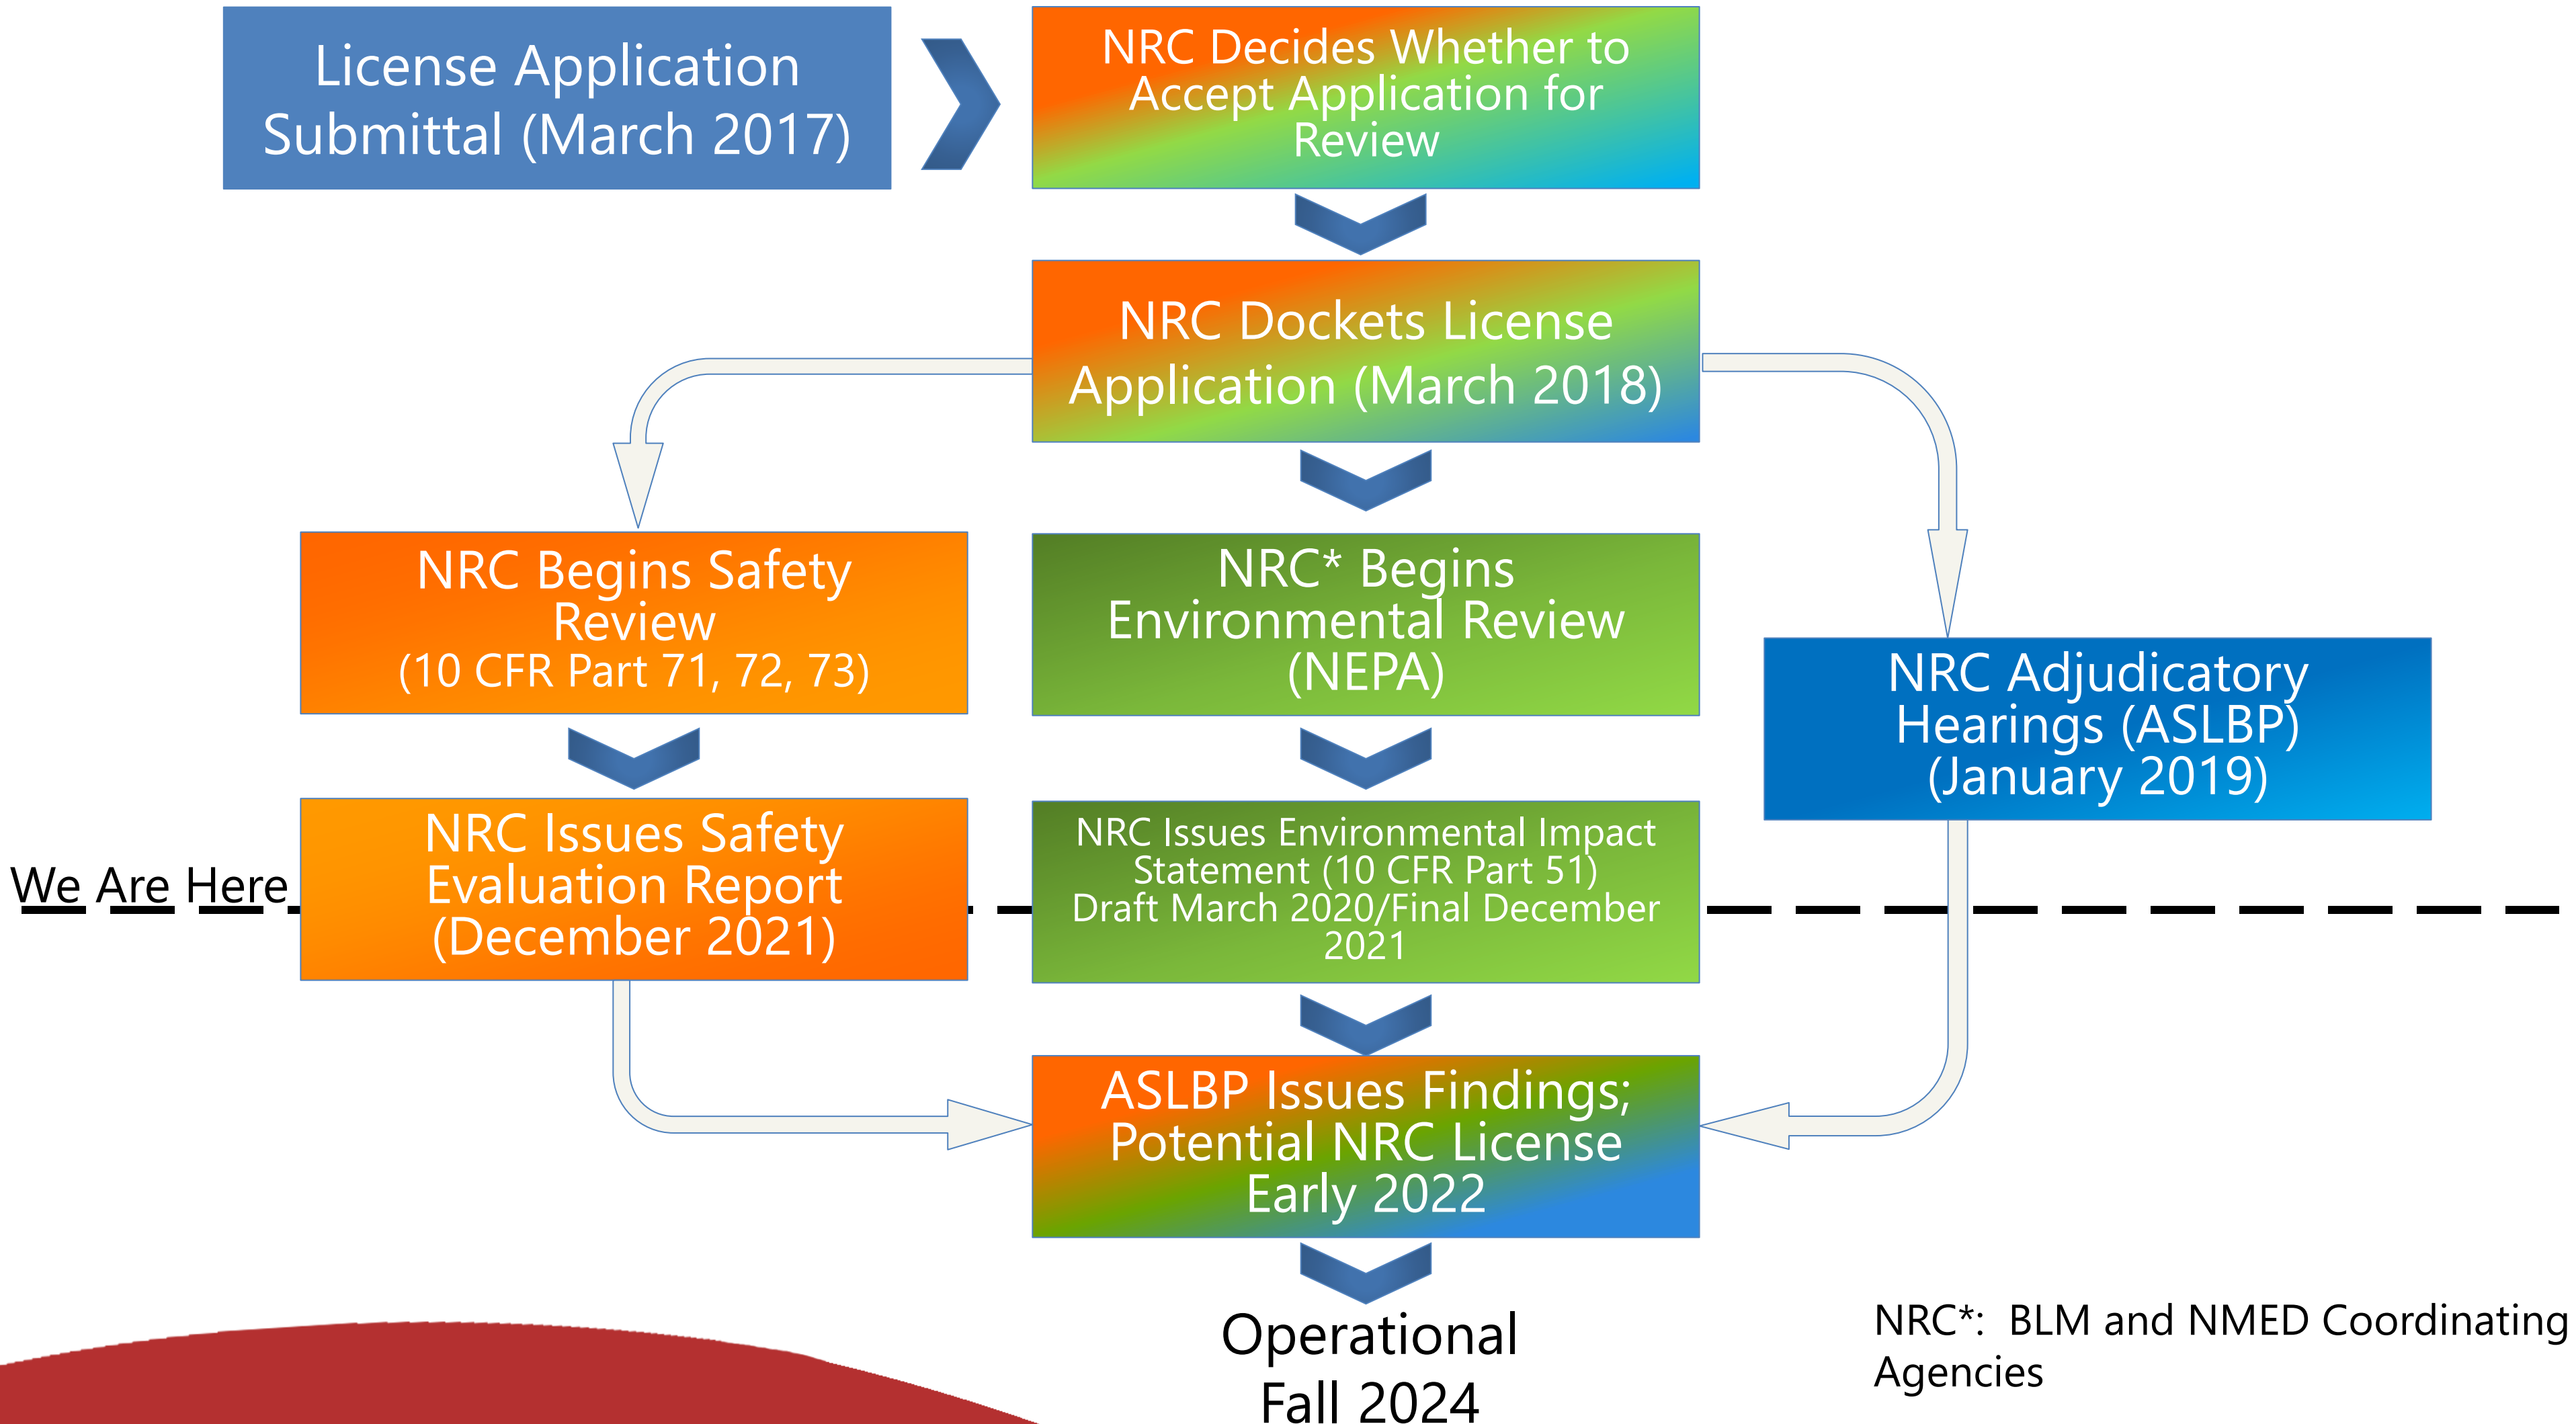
License Application Submittal (March 2017)

NRC Decides Whether to Accept Application for Review

NRC Dockets License Application (March 2018)

NRC Begins Safety Review (10 CFR Part 71, 72, 73)

NRC* Begins Environmental Review (NEPA)

NRC Adjudicatory Hearings (ASLBP) (January 2019)

We Are Here

NRC Issues Safety Evaluation Report (December 2021)

NRC Issues Environmental Impact Statement (10 CFR Part 51) Draft March 2020/Final December 2021

ASLBP Issues Findings; Potential NRC License Early 2022

Operational Fall 2024

NRC*: BLM and NMED Coordinating Agencies